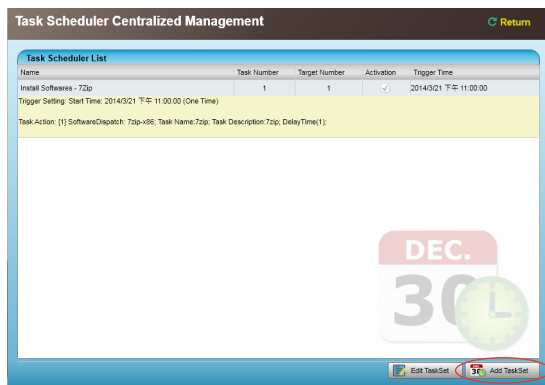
Task Scheduler Centralized Management

Return

Task Scheduler List

| Name | Task Number | Target Number | Activation | Trigger Time |
|---|---|---|---|---|
| Install Softwares - 7Zip | 1 | 1 | √ | 2014/3/21 下午 11:00:00 |

Trigger Setting: Start Time: 2014/3/21 下午 11:00:00 (One Time)

Task Action: [1] SoftwareDispatch: 7zip-x86; Task Name:7zip; Task Description:7zip; DelayTime(1);

DEC.
30

Edit TaskSet
Add TaskSet